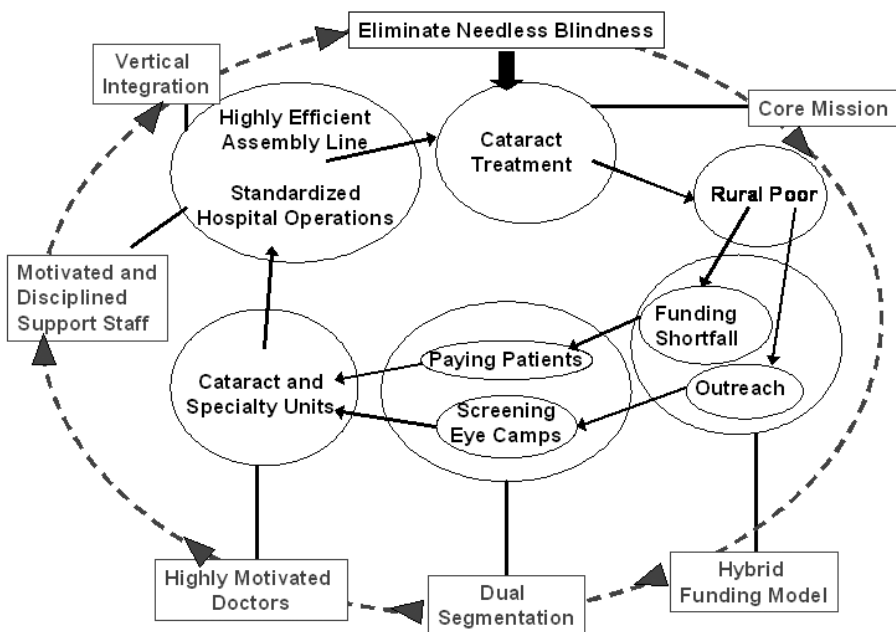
Eliminate Needless Blindness

Vertical Integration

Core Mission

Highly Efficient Assembly Line

Standardized Hospital Operations

Cataract Treatment

Rural Poor

Motivated and Disciplined Support Staff

Funding Shortfall

Paying Patients

Cataract and Specialty Units

Outreach

Screening Eye Camps

Highly Motivated Doctors

Dual Segmentation

Hybrid Funding Model